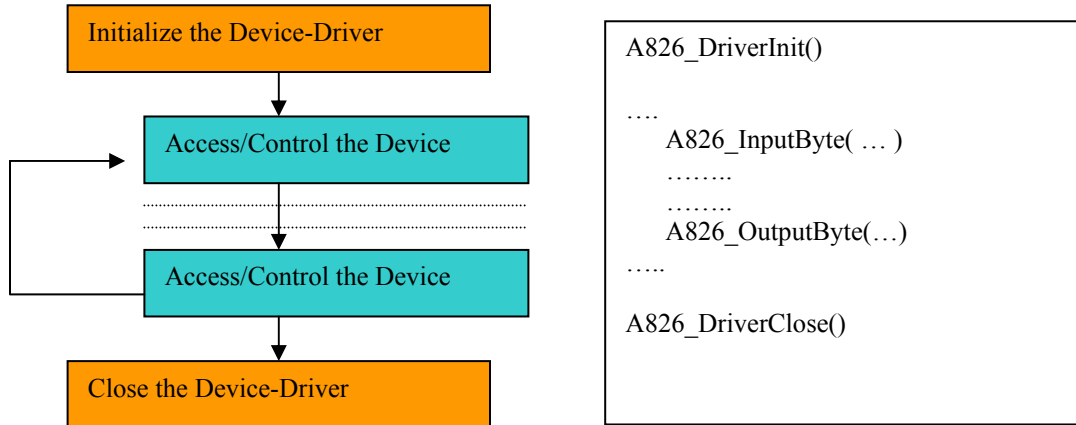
Initialize the Device-Driver

Access/Control the Device

Access/Control the Device

Close the Device-Driver

A826_DriverInit()

….
A826_InputByte( … )
……..
……..
A826_OutputByte(…)
…..

A826_DriverClose()